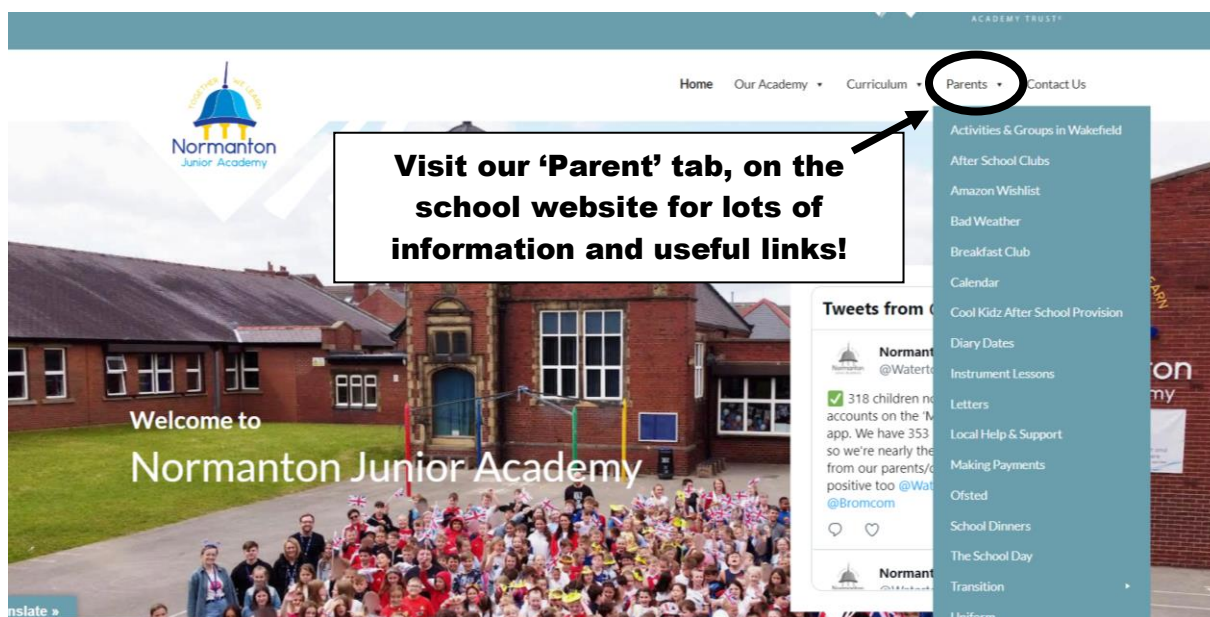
ACADEMY TRUST

TOGETHER WE LEARN
Normanton
Junior Academy

Home Our Academy ▾ Curriculum ▾ Parents ▾ Contact Us

Visit our 'Parent' tab, on the school website for lots of information and useful links!

Activities & Groups in Wakefield
After School Clubs
Amazon Wishlist
Bad Weather
Breakfast Club
Calendar
Cool Kidz After School Provision
Diary Dates
Instrument Lessons
Letters
Local Help & Support
Making Payments
Ofsted
School Dinners
The School Day
Transition ▸
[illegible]

Tweets from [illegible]

Normant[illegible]
@Waterto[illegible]
✅ 318 children n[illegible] accounts on the 'M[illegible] app. We have 353 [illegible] so we're nearly the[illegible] from our parents/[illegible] positive too @Wat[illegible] @Bromcom

Normant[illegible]

Welcome to
Normanton Junior Academy

nslate »